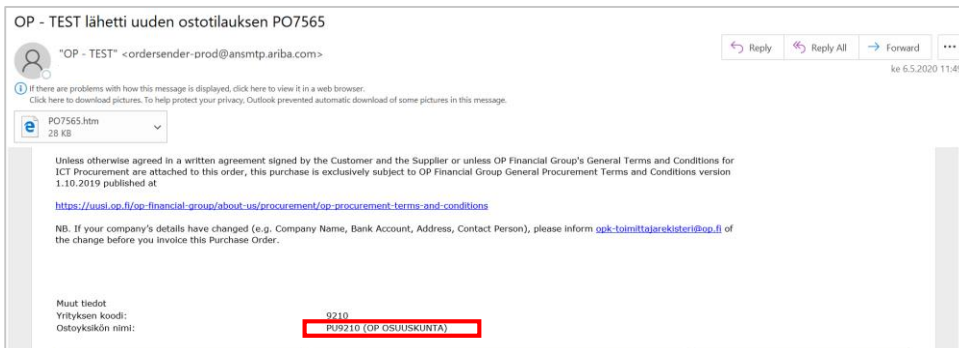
OP - TEST lähetti uuden ostotilauksen PO7565

"OP - TEST" <ordersender-prod@ansmtp.ariba.com>

Reply
Reply All
Forward
...

ke 6.5.2020 11:4

If there are problems with how this message is displayed, click here to view it in a web browser.
Click here to download pictures. To help protect your privacy, Outlook prevented automatic download of some pictures in this message.

PO7565.htm
28 KB

Unless otherwise agreed in a written agreement signed by the Customer and the Supplier or unless OP Financial Group's General Terms and Conditions for ICT Procurement are attached to this order, this purchase is exclusively subject to OP Financial Group General Procurement Terms and Conditions version 1.10.2019 published at

https://uusi.op.fi/op-financial-group/about-us/procurement/op-procurement-terms-and-conditions

NB. If your company's details have changed (e.g. Company Name, Bank Account, Address, Contact Person), please inform opk-toimittajarekisteri@op.fi of the change before you invoice this Purchase Order.

Muut tiedot
Yrityksen koodi: 9210
Ostoyksikön nimi: PU9210 (OP OSUUSKUNTA)